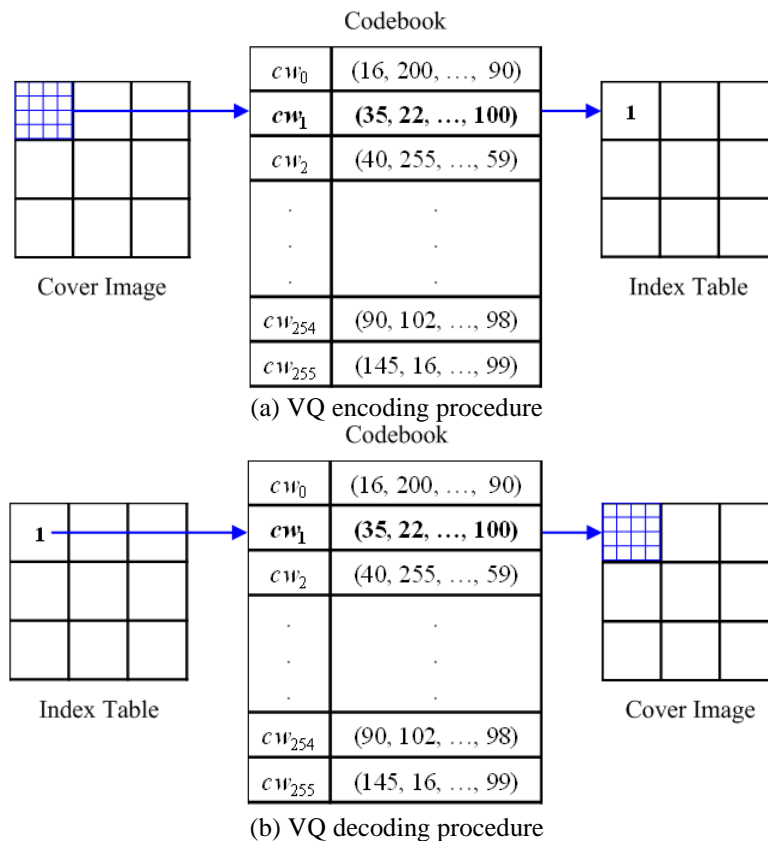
Codebook

| | |
|---|---|
| $cw_0$ | (16, 200, …, 90) |
| $cw_1$ | (35, 22, …, 100) |
| $cw_2$ | (40, 255, …, 59) |
| . . . | . . . |
| $cw_{254}$ | (90, 102, …, 98) |
| $cw_{255}$ | (145, 16, …, 99) |

Cover Image

1

Index Table

(a) VQ encoding procedure

Codebook

| | |
|---|---|
| $cw_0$ | (16, 200, …, 90) |
| $cw_1$ | (35, 22, …, 100) |
| $cw_2$ | (40, 255, …, 59) |
| . . . | . . . |
| $cw_{254}$ | (90, 102, …, 98) |
| $cw_{255}$ | (145, 16, …, 99) |

1

Index Table

Cover Image

(b) VQ decoding procedure